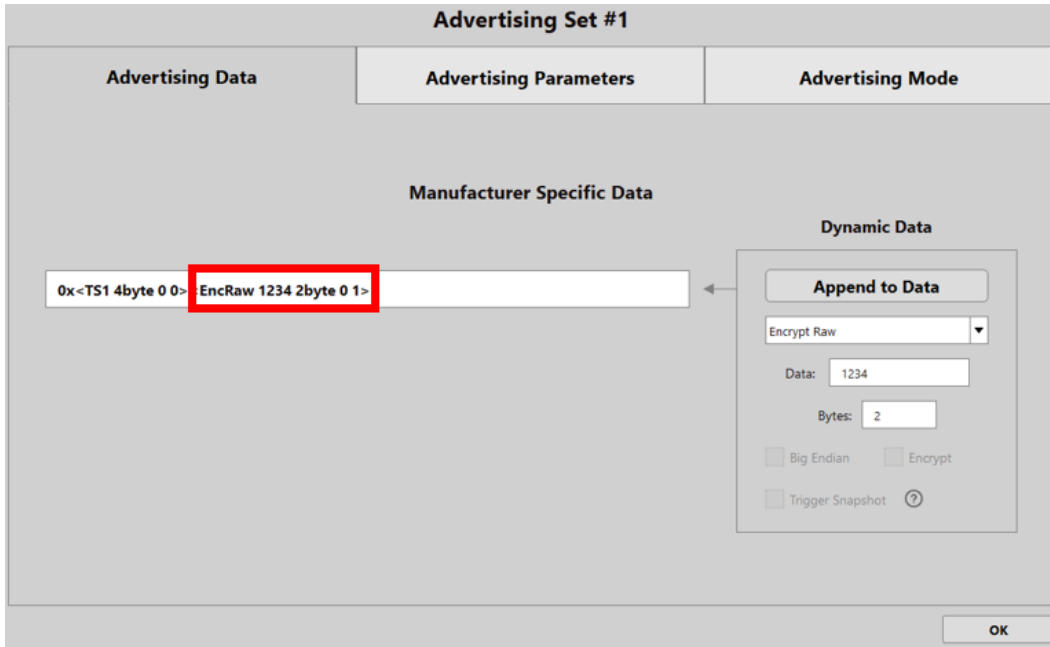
Advertising Set #1

Advertising Data

Advertising Parameters

Advertising Mode

Manufacturer Specific Data

0x<TS1 4byte 0 0><EncRaw 1234 2byte 0 1>

Dynamic Data

Append to Data

Encrypt Raw

Data: 1234

Bytes: 2

Big Endian

Encrypt

Trigger Snapshot

?

OK